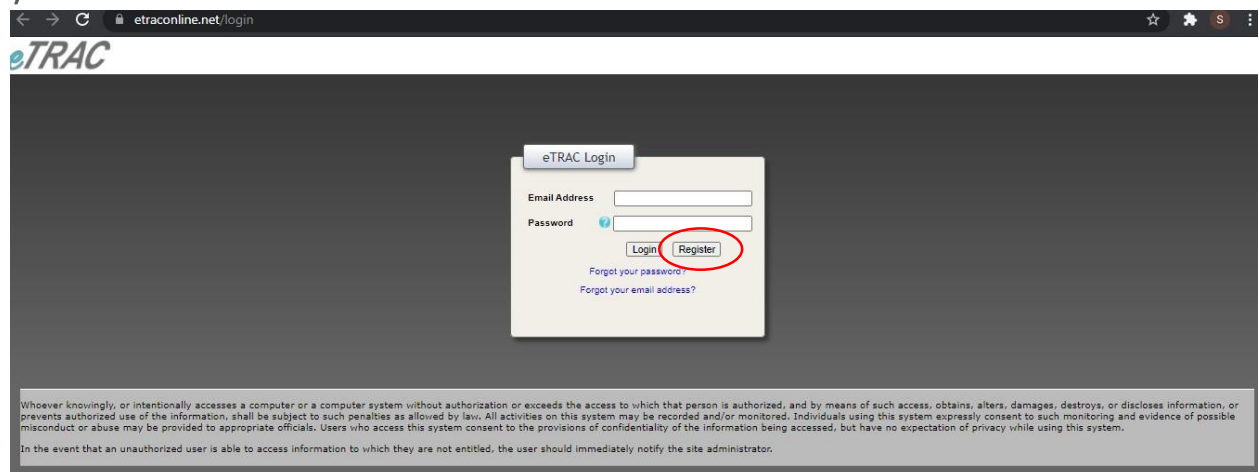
etraconline.net/login

S

eTRAC

eTRAC Login

Email Address

Password

Login Register

Forgot your password?

Forgot your email address?

Whoever knowingly, or intentionally accesses a computer or a computer system without authorization or exceeds the access to which that person is authorized, and by means of such access, obtains, alters, damages, destroys, or discloses information, or prevents authorized use of the information, shall be subject to such penalties as allowed by law. All activities on this system may be recorded and/or monitored. Individuals using this system expressly consent to such monitoring and evidence of possible misconduct or abuse may be provided to appropriate officials. Users who access this system consent to the provisions of confidentiality of the information being accessed, but have no expectation of privacy while using this system.

In the event that an unauthorized user is able to access information to which they are not entitled, the user should immediately notify the site administrator.